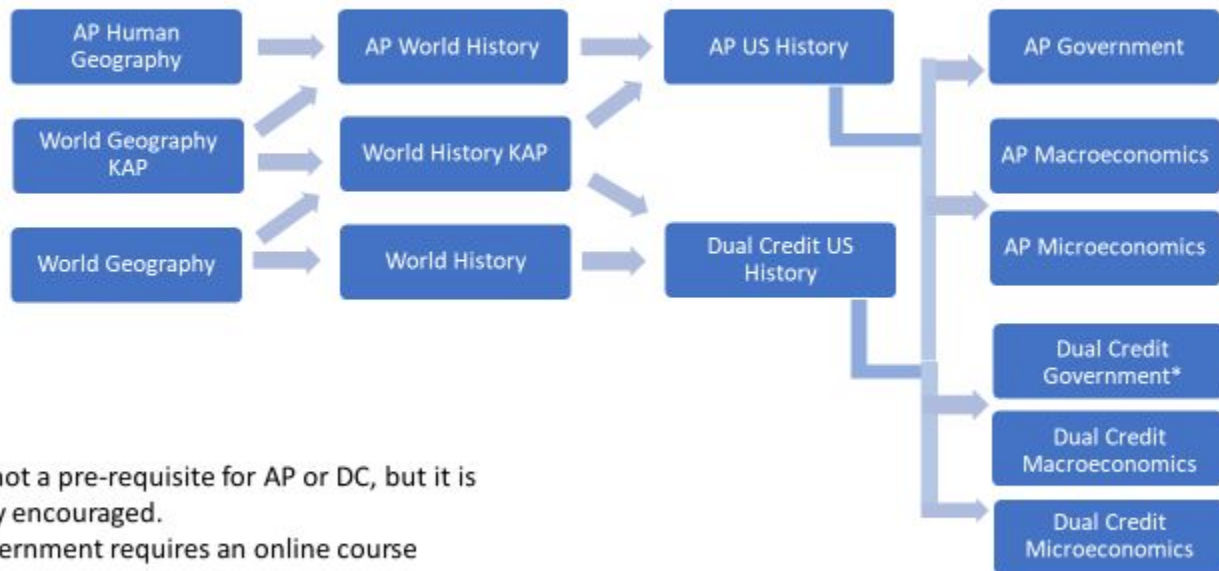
AP Human Geography

World Geography KAP

World Geography

AP World History

World History KAP

World History

AP US History

Dual Credit US History

AP Government

AP Macroeconomics

AP Microeconomics

Dual Credit Government*

Dual Credit Macroeconomics

Dual Credit Microeconomics

not a pre-requisite for AP or DC, but it is
y encouraged.
ernment requires an online course